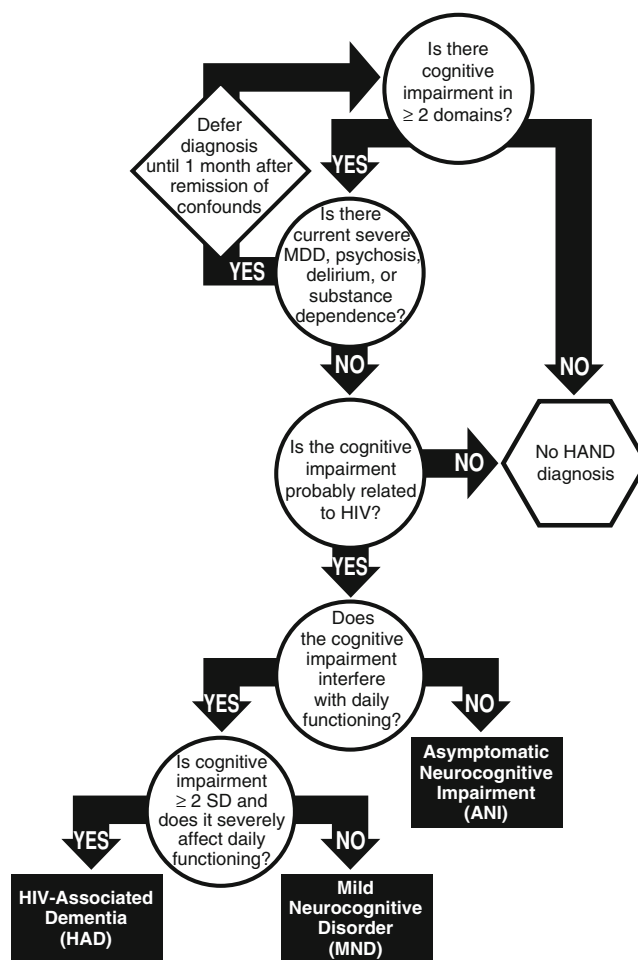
Is there cognitive impairment in $\geq$ 2 domains?

Defer diagnosis until 1 month after remission of confounds

YES

Is there current severe MDD, psychosis, delirium, or substance dependence?

YES

NO

NO

Is the cognitive impairment probably related to HIV?

NO

No HAND diagnosis

YES

Does the cognitive impairment interfere with daily functioning?

YES

NO

Asymptomatic Neurocognitive Impairment (ANI)

Is cognitive impairment $\geq$ 2 SD and does it severely affect daily functioning?

YES

NO

HIV-Associated Dementia (HAD)

Mild Neurocognitive Disorder (MND)